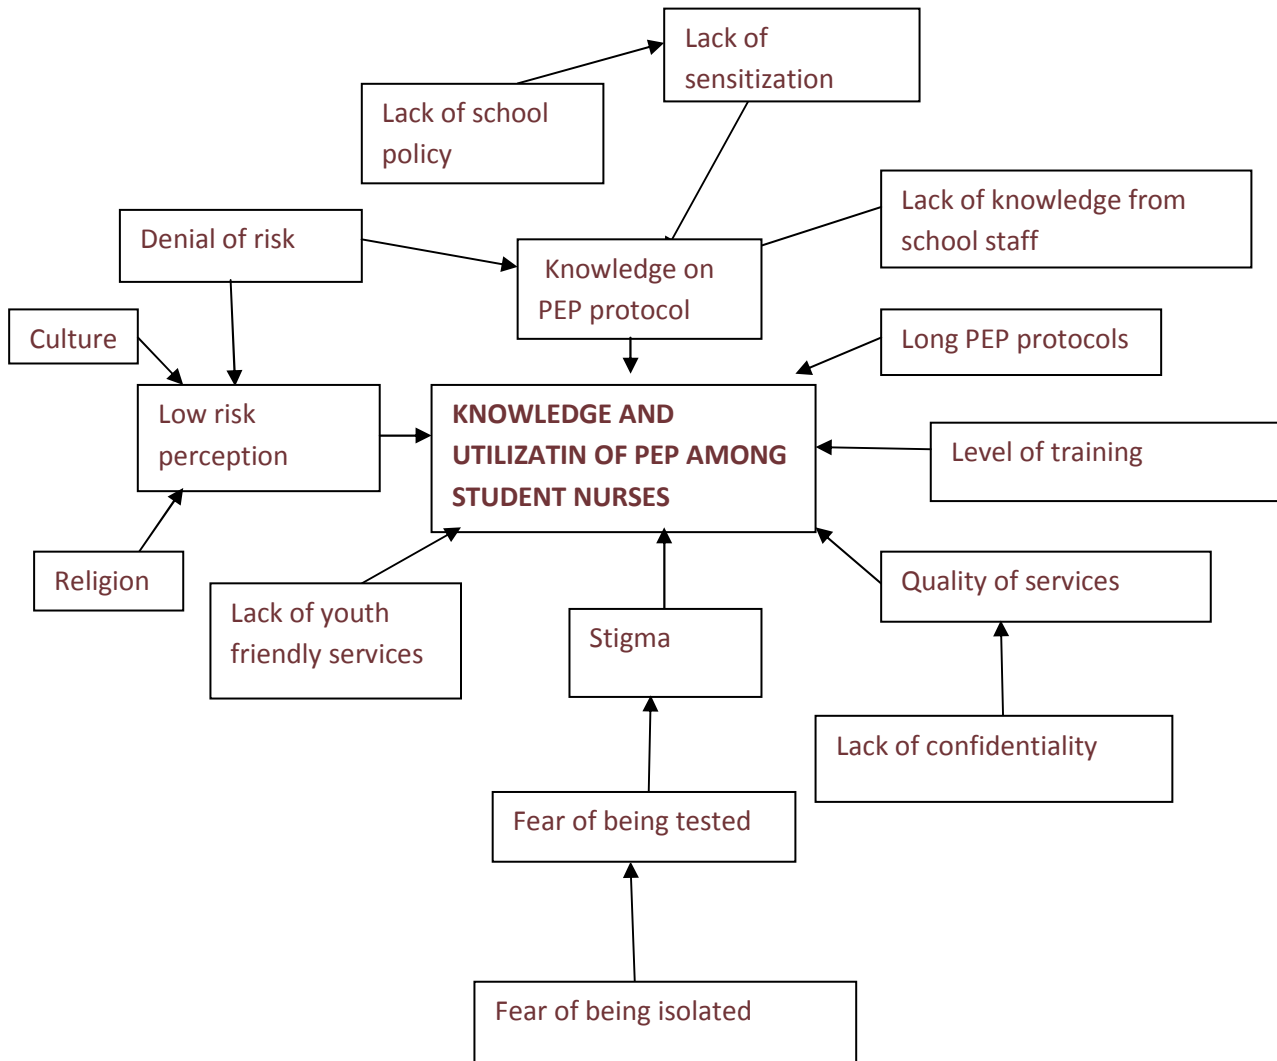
Lack of sensitization

Lack of school policy

Denial of risk

Knowledge on PEP protocol

Lack of knowledge from school staff

Culture

Low risk perception

KNOWLEDGE AND UTILIZATIN OF PEP AMONG STUDENT NURSES

Long PEP protocols

Level of training

Religion

Lack of youth friendly services

Stigma

Quality of services

Lack of confidentiality

Fear of being tested

Fear of being isolated